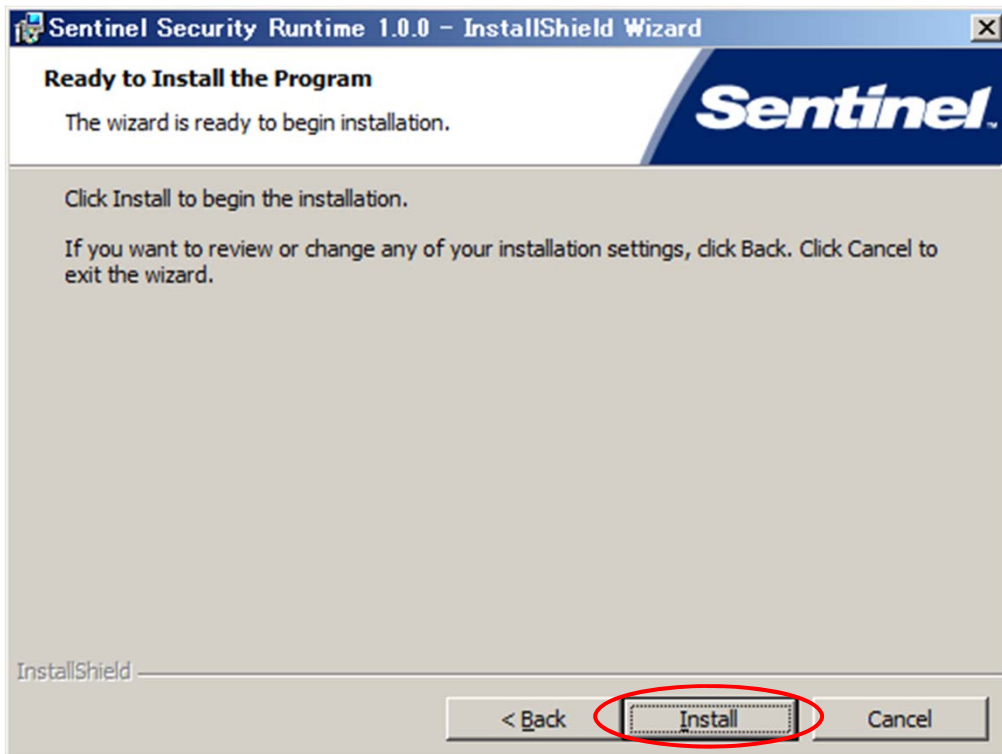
Sentinel Security Runtime 1.0.0 - InstallShield Wizard

Ready to Install the Program

The wizard is ready to begin installation.

Sentinel

Click Install to begin the installation.

If you want to review or change any of your installation settings, click Back. Click Cancel to exit the wizard.

InstallShield

< Back

Install

Cancel